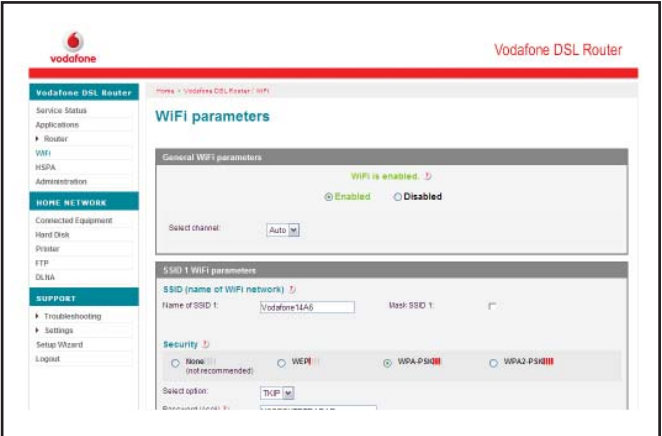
vodafone

Vodafone DSL Router

Vodafone DSL Router
Service Status
Applications
Router
WiFi
HSPA
Administration

HOME NETWORK
Connected Equipment
Hard Disk
Printer
FTP
DLNA

SUPPORT
Troubleshooting
Settings
Setup Wizard
Logout

Home > Vodafone DSL Router / WiFi

WiFi parameters

General WiFi parameters

WiFi is enabled.

Enabled Disabled

Select channel: Auto

SSID 1 WiFi parameters

SSID (name of WiFi network)

Name of SSID 1: Vodafone14A6

Mask SSID 1:

Security

None (not recommended)

WEP

WPA-PSK

WPA2-PSK

Select option: TKIP

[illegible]